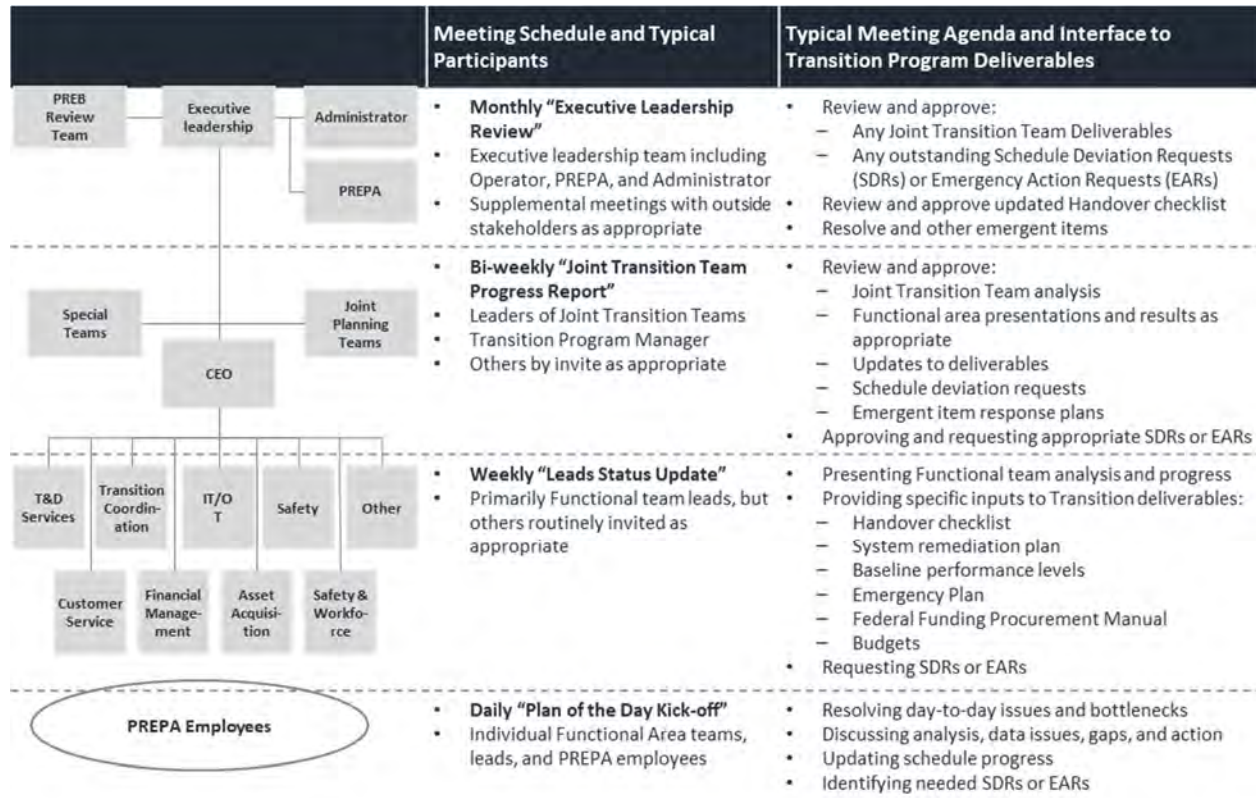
| | Meeting Schedule and Typical Participants | Typical Meeting Agenda and Interface to Transition Program Deliverables |
|---|---|---|
| PREB Review Team; Executive leadership; Administrator; PREPA | • **Monthly "Executive Leadership Review"** • Executive leadership team including Operator, PREPA, and Administrator • Supplemental meetings with outside stakeholders as appropriate | • Review and approve: – Any Joint Transition Team Deliverables – Any outstanding Schedule Deviation Requests (SDRs) or Emergency Action Requests (EARs) • Review and approve updated Handover checklist • Resolve and other emergent items |
| Special Teams; Joint Planning Teams; CEO | • **Bi-weekly "Joint Transition Team Progress Report"** • Leaders of Joint Transition Teams • Transition Program Manager • Others by invite as appropriate | • Review and approve: – Joint Transition Team analysis – Functional area presentations and results as appropriate – Updates to deliverables – Schedule deviation requests – Emergent item response plans • Approving and requesting appropriate SDRs or EARs |
| T&D Services; Transition Coordination; IT/OT; Safety; Other; Customer Service; Financial Management; Asset Acquisition; Safety & Workforce | • **Weekly "Leads Status Update"** • Primarily Functional team leads, but others routinely invited as appropriate | • Presenting Functional team analysis and progress • Providing specific inputs to Transition deliverables: – Handover checklist – System remediation plan – Baseline performance levels – Emergency Plan – Federal Funding Procurement Manual – Budgets • Requesting SDRs or EARs |
| PREPA Employees | • **Daily "Plan of the Day Kick-off"** • Individual Functional Area teams, leads, and PREPA employees | • Resolving day-to-day issues and bottlenecks • Discussing analysis, data issues, gaps, and action • Updating schedule progress • Identifying needed SDRs or EARs |